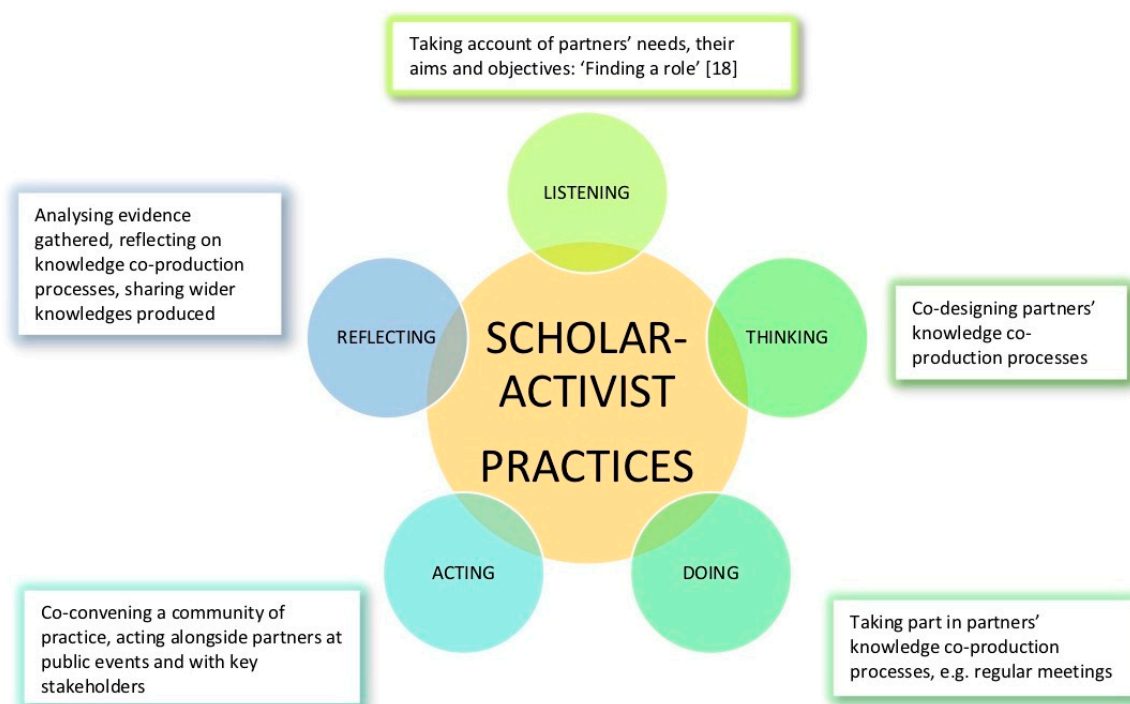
Taking account of partners' needs, their aims and objectives: 'Finding a role' [18]

LISTENING

Analysing evidence gathered, reflecting on knowledge co-production processes, sharing wider knowledges produced

REFLECTING

SCHOLAR-ACTIVIST PRACTICES

THINKING

Co-designing partners' knowledge co-production processes

ACTING

DOING

Co-convening a community of practice, acting alongside partners at public events and with key stakeholders

Taking part in partners' knowledge co-production processes, e.g. regular meetings